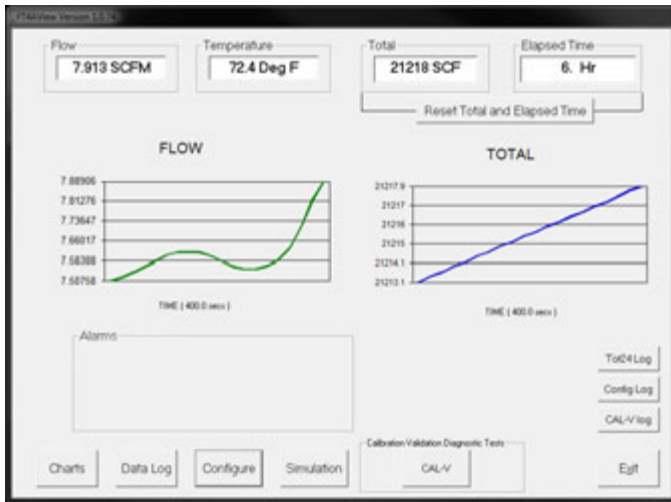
FTMView Version 1.0.74

Flow
7.913 SCFM

Temperature
72.4 Deg F

Total
21218 SCF

Elapsed Time
6. Hr

Reset Total and Elapsed Time

FLOW

7.88906
7.81276
7.73647
7.66017
7.58388
7.50758

TIME ( 400.0 secs )

TOTAL

21217.9
21217
21216
21215
21214.1
21213.1

TIME ( 400.0 secs )

Alarms

Tot24 Log

Config Log

CAL-V log

Charts

Data Log

Configure

Simulation

Calibration Validation Diagnostic Tests

CAL-V

Exit